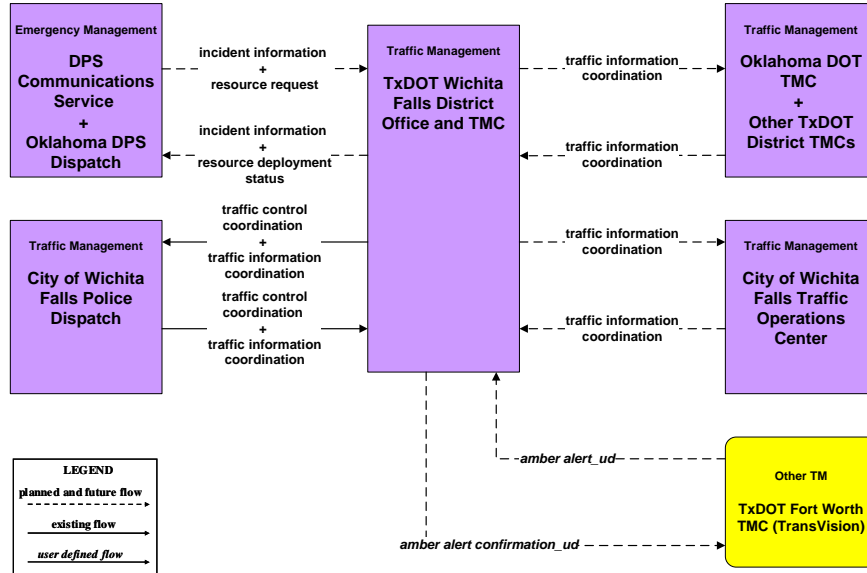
Emergency Management

DPS Communications Service
+
Oklahoma DPS Dispatch

incident information
+
resource request

incident information
+
resource deployment status

Traffic Management

TxDOT Wichita Falls District Office and TMC

traffic information coordination

traffic information coordination

Traffic Management

Oklahoma DOT TMC
+
Other TxDOT District TMCs

Traffic Management

City of Wichita Falls Police Dispatch

traffic control coordination
+
traffic information coordination

traffic control coordination
+
traffic information coordination

traffic information coordination

traffic information coordination

Traffic Management

City of Wichita Falls Traffic Operations Center

amber alert_ud

amber alert confirmation_ud

Other TM

TxDOT Fort Worth TMC (TransVision)

LEGEND
planned and future flow
existing flow
user defined flow